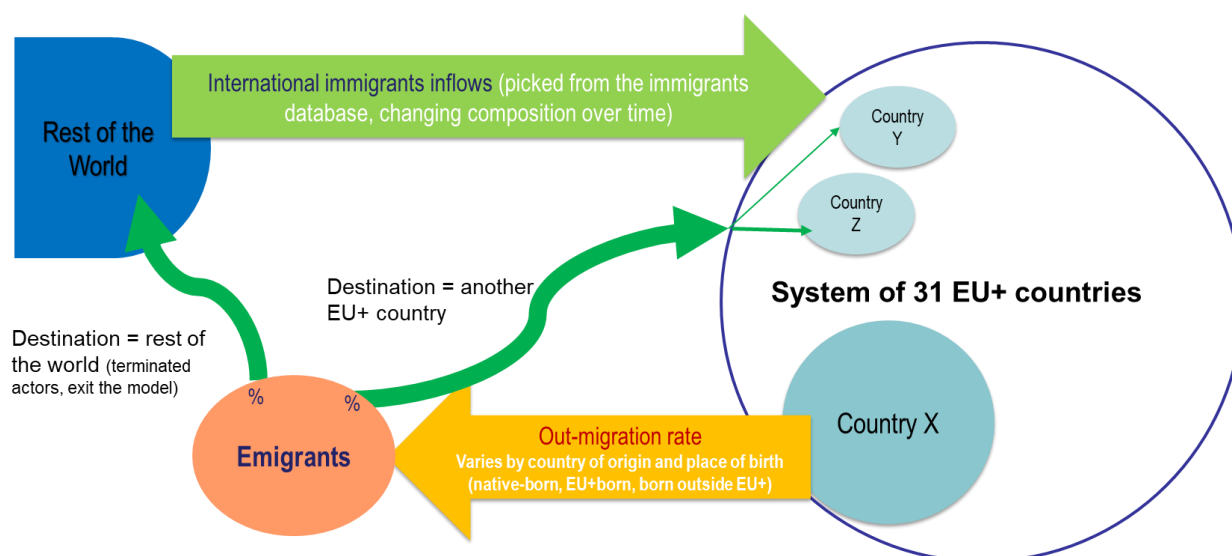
Rest of the World

International immigrants inflows (picked from the immigrants database, changing composition over time)

Country Y

Country Z

System of 31 EU+ countries

Destination = another EU+ country

Destination = rest of the world (terminated actors, exit the model)

%

%

Emigrants

Out-migration rate
Varies by country of origin and place of birth (native-born, EU+born, born outside EU+)

Country X